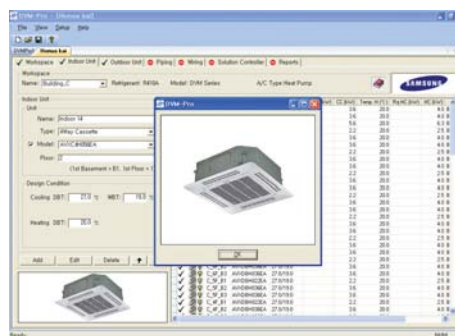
DVM-Pro - [Human kat]

File View Setup Help

DVMPro* Human kat

Workspace | Indoor Unit | Outdoor Unit | Piping | Wiring | Solution Controller | Reports

Workspace

Name: Building_C Refrigerant: R410A Model: DVM Series A/C Type: Heat Pump

SAMSUNG

Indoor Unit

Unit

Name: Indoor 14

Type: 4Way Cassette

Model: AVXC4H088EA

Floor: 2

(1st Basement = B1, 1st Floor = 1

Design Condition

Cooling DBT: 27.0 WBT: 19.0

Heating DBT: 20.0

Add Edit Delete

DVM-Pro

OK

| CC (kW) | Temp. H (°C) | Rq.HC (kW) | HC (kW) |
|---|---|---|---|
| 36 | 20.0 | | 40.0 |
| 36 | 20.0 | | 40.0 |
| 22 | 20.0 | | 25.0 |
| 36 | 20.0 | | 40.0 |
| 36 | 20.0 | | 40.0 |
| 22 | 20.0 | | 25.0 |
| 36 | 20.0 | | 40.0 |
| 36 | 20.0 | | 40.0 |
| 22 | 20.0 | | 25.0 |
| 36 | 20.0 | | 40.0 |
| 36 | 20.0 | | 40.0 |
| 22 | 20.0 | | 25.0 |
| 36 | 20.0 | | 40.0 |
| 36 | 20.0 | | 40.0 |
| 22 | 20.0 | | 25.0 |
| 36 | 20.0 | | 40.0 |
| 36 | 20.0 | | 40.0 |
| 22 | 20.0 | | 25.0 |
| 36 | 20.0 | | 40.0 |
| 36 | 20.0 | | 40.0 |
| 22 | 20.0 | | 25.0 |

C_6F_B3 AVXD8H056EA 27.0/19.0
C_6F_B3 AVXD8H056EA 27.0/19.0
C_6F_B3 AVXD8H056EA 27.0/19.0
C_6F_B3 AVXD8H056EA 27.0/19.0
C_6F_B3 AVXD8H056EA 27.0/19.0

Ready